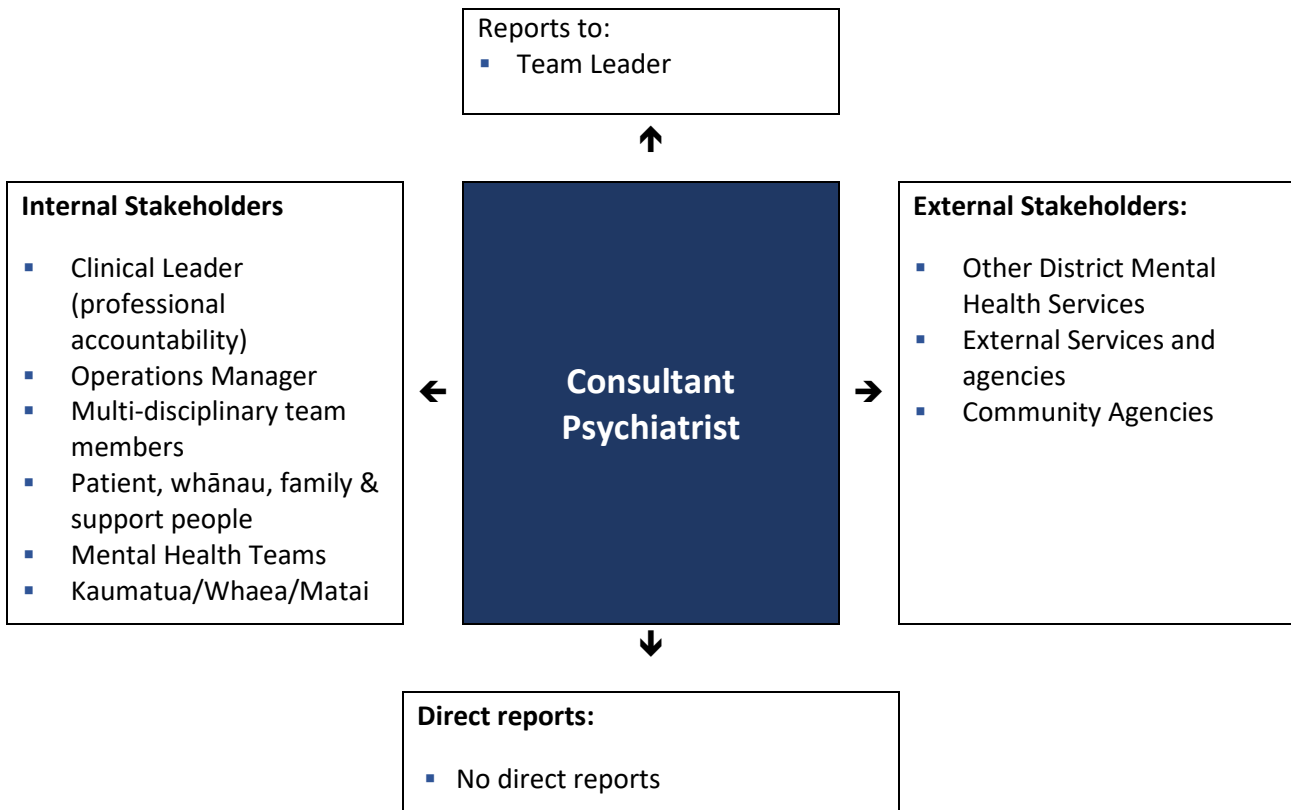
Reports to:
- Team Leader

Internal Stakeholders
- Clinical Leader (professional accountability)
- Operations Manager
- Multi-disciplinary team members
- Patient, whānau, family & support people
- Mental Health Teams
- Kaumatua/Whaea/Matai

Consultant Psychiatrist

External Stakeholders:
- Other District Mental Health Services
- External Services and agencies
- Community Agencies

Direct reports:
- No direct reports